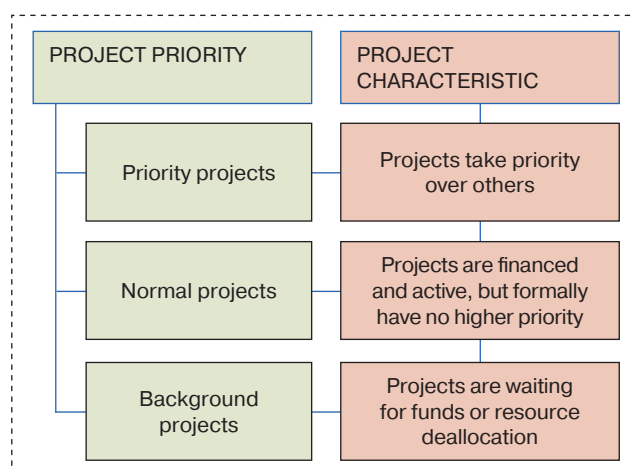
PROJECT PRIORITY

PROJECT CHARACTERISTIC

Priority projects

Projects take priority over others

Normal projects

Projects are financed and active, but formally have no higher priority

Background projects

Projects are waiting for funds or resource deallocation